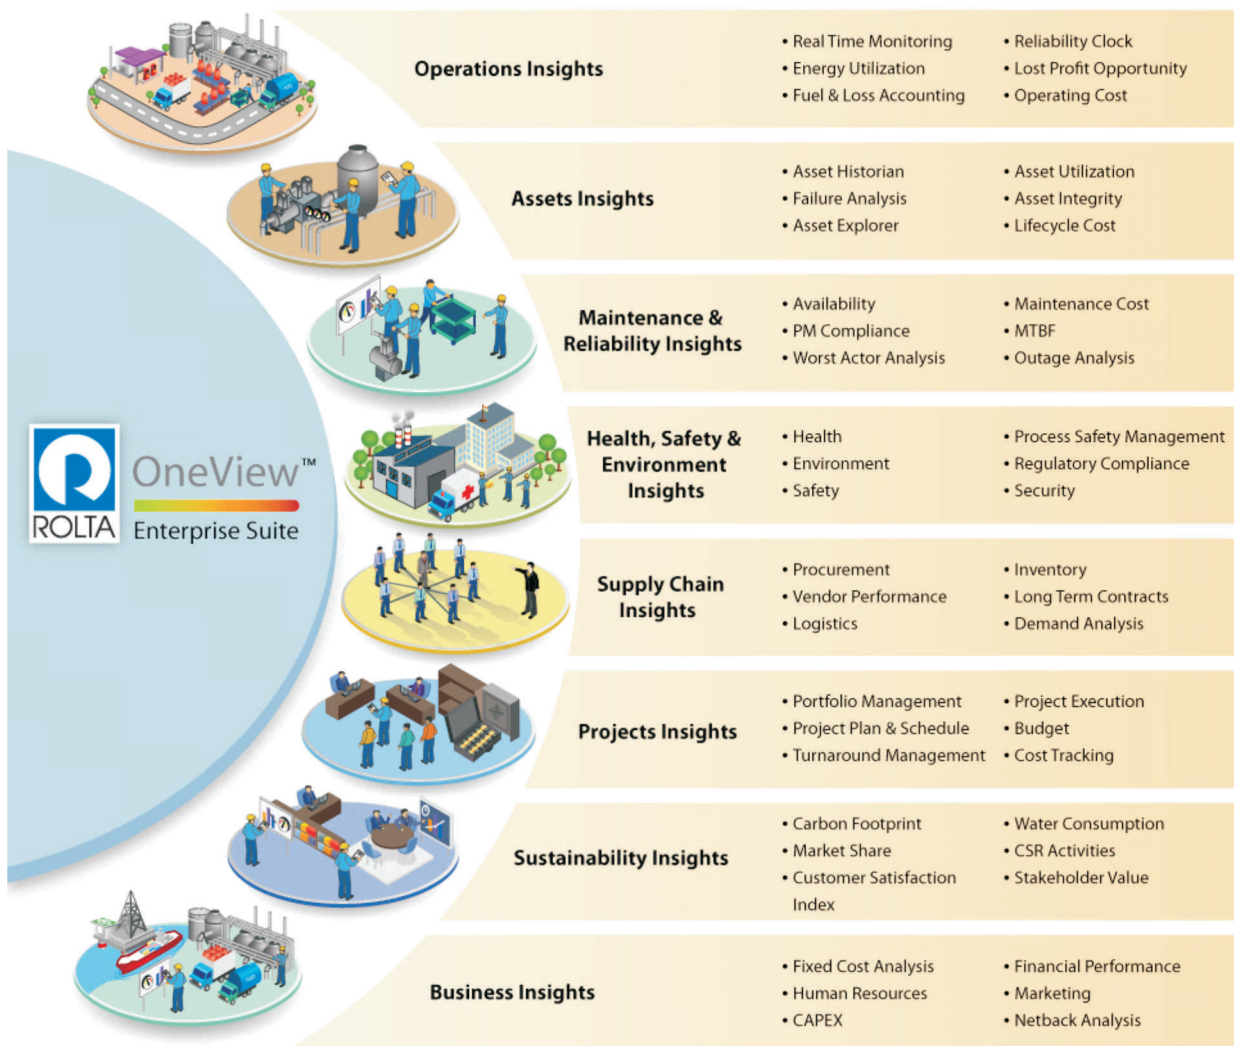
ROLTA OneView™ Enterprise Suite

Operations Insights
• Real Time Monitoring
• Energy Utilization
• Fuel & Loss Accounting
• Reliability Clock
• Lost Profit Opportunity
• Operating Cost

Assets Insights
• Asset Historian
• Failure Analysis
• Asset Explorer
• Asset Utilization
• Asset Integrity
• Lifecycle Cost

Maintenance & Reliability Insights
• Availability
• PM Compliance
• Worst Actor Analysis
• Maintenance Cost
• MTBF
• Outage Analysis

Health, Safety & Environment Insights
• Health
• Environment
• Safety
• Process Safety Management
• Regulatory Compliance
• Security

Supply Chain Insights
• Procurement
• Vendor Performance
• Logistics
• Inventory
• Long Term Contracts
• Demand Analysis

Projects Insights
• Portfolio Management
• Project Plan & Schedule
• Turnaround Management
• Project Execution
• Budget
• Cost Tracking

Sustainability Insights
• Carbon Footprint
• Market Share
• Customer Satisfaction Index
• Water Consumption
• CSR Activities
• Stakeholder Value

Business Insights
• Fixed Cost Analysis
• Human Resources
• CAPEX
• Financial Performance
• Marketing
• Netback Analysis